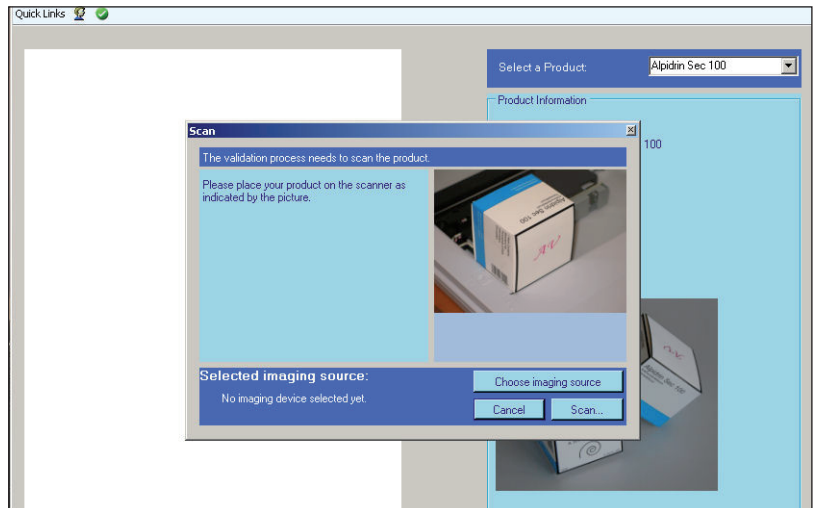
Quick Links

Select a Product: Alpidrin Sec 100

Product Information

100

Scan

The validation process needs to scan the product.

Please place your product on the scanner as indicated by the picture.

Alpidrin Sec 100

Selected imaging source:

No imaging device selected yet.

Choose imaging source

Cancel

Scan...

Alpidrin Sec 100